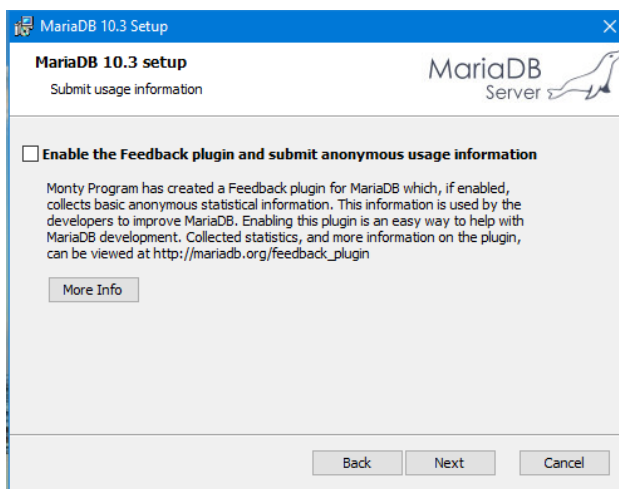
MariaDB 10.3 Setup

MariaDB 10.3 setup

Submit usage information

MariaDB Server

Enable the Feedback plugin and submit anonymous usage information

Monty Program has created a Feedback plugin for MariaDB which, if enabled, collects basic anonymous statistical information. This information is used by the developers to improve MariaDB. Enabling this plugin is an easy way to help with MariaDB development. Collected statistics, and more information on the plugin, can be viewed at http://mariadb.org/feedback_plugin

More Info

Back

Next

Cancel